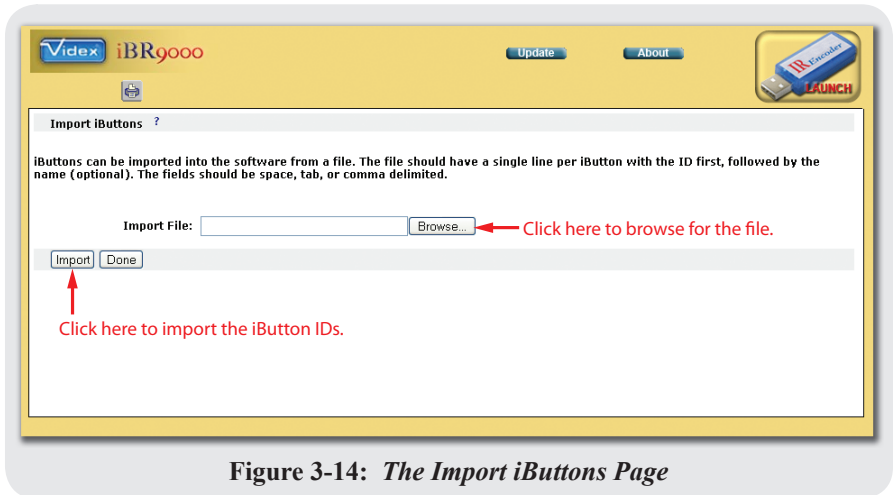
Videx iBR9000

Update About

IR Encoder LAUNCH

Import iButtons ?

iButtons can be imported into the software from a file. The file should have a single line per iButton with the ID first, followed by the name (optional). The fields should be space, tab, or comma delimited.

Import File: Browse...

Click here to browse for the file.

Import Done

Click here to import the iButton IDs.

Figure 3-14: *The Import iButtons Page*